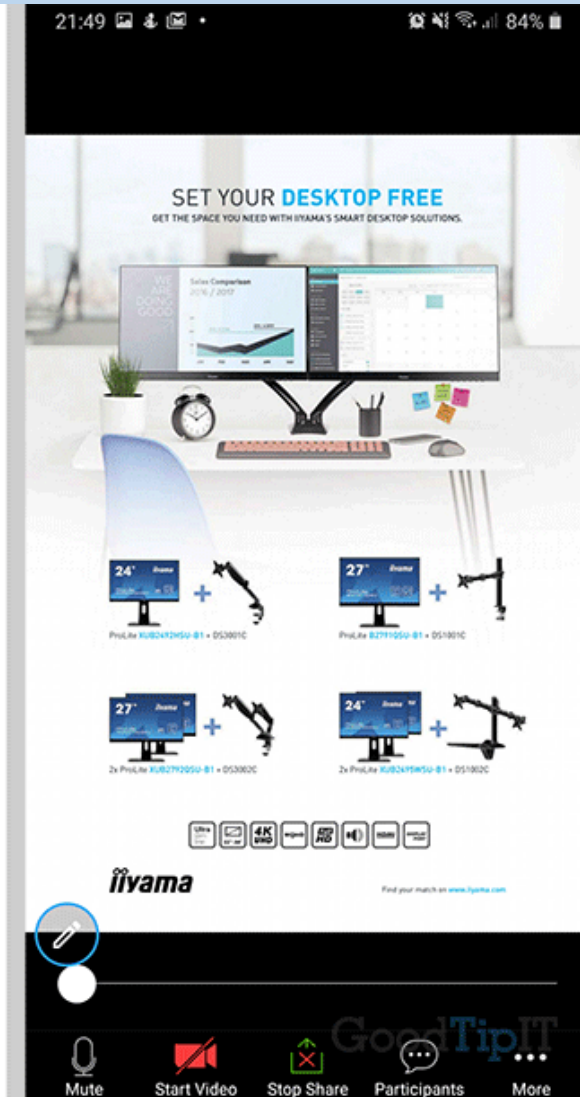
21:49 84%

SET YOUR DESKTOP FREE
GET THE SPACE YOU NEED WITH IIYAMA'S SMART DESKTOP SOLUTIONS.

WE ARE DOING GOOD

Sales Comparison
2016 / 2017

24" iiyama
ProLite XUB2492HSU-B1 + DS3001C

27" iiyama
ProLite B2791QSU-B1 + DS1001C

27" iiyama
2x ProLite XUB2792QSU-B1 + DS3002C

24" iiyama
2x ProLite XUB2495WSU-B1 + DS1002C

4K UHD

iiyama

Find your match on www.iiyama.com

GoodTipIT

Mute
Start Video
Stop Share
Participants
More